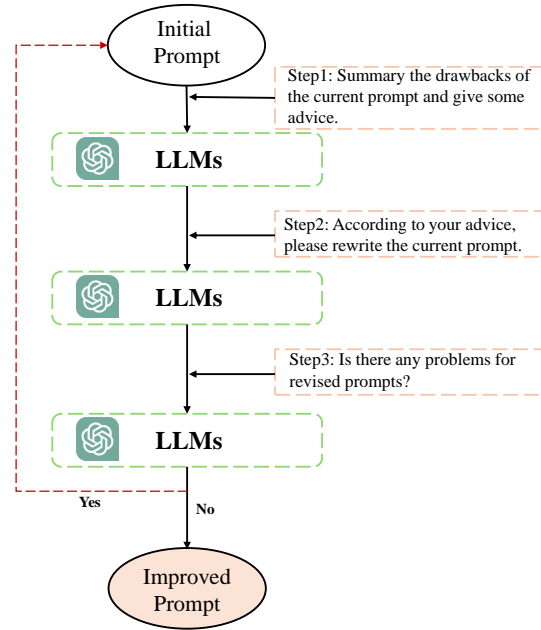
Initial Prompt

Step1: Summary the drawbacks of the current prompt and give some advice.

LLMs

Step2: According to your advice, please rewrite the current prompt.

LLMs

Step3: Is there any problems for revised prompts?

LLMs

Yes

No

Improved Prompt